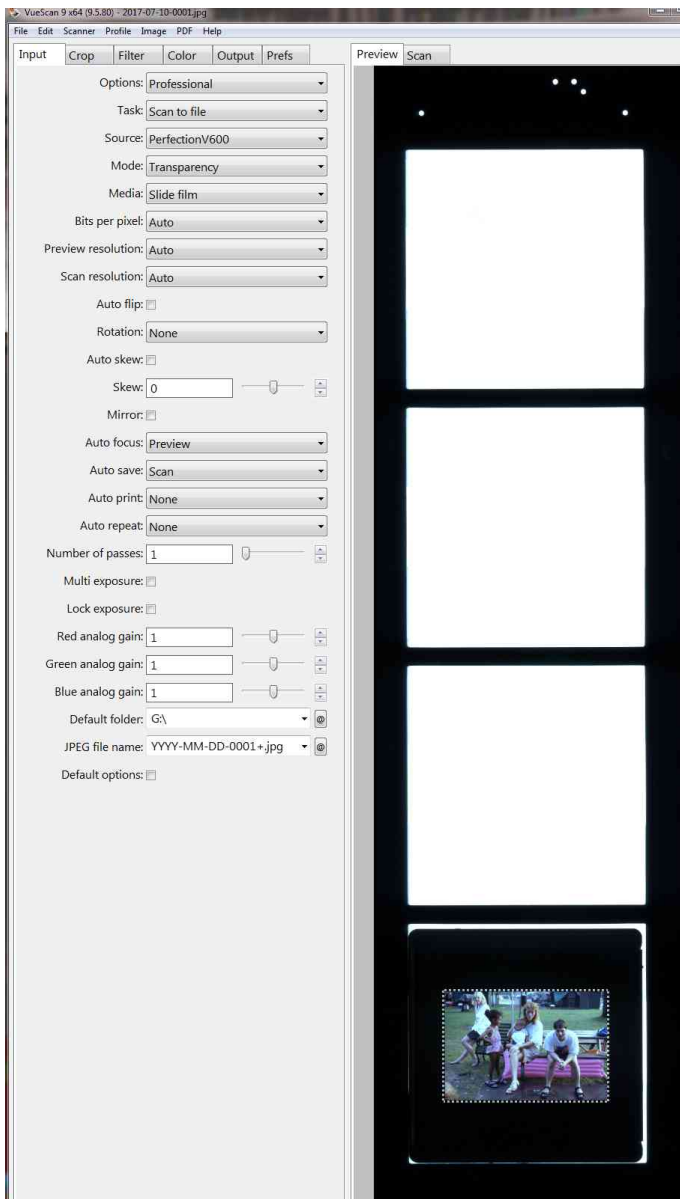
VueScan 9 x64 (9.5.80) - 2017-07-10-0001.jpg

File Edit Scanner Profile Image PDF Help

Input Crop Filter Color Output Prefs

Preview Scan

Options: Professional

Task: Scan to file

Source: PerfectionV600

Mode: Transparency

Media: Slide film

Bits per pixel: Auto

Preview resolution: Auto

Scan resolution: Auto

Auto flip:

Rotation: None

Auto skew:

Skew: 0

Mirror:

Auto focus: Preview

Auto save: Scan

Auto print: None

Auto repeat: None

Number of passes: 1

Multi exposure:

Lock exposure:

Red analog gain: 1

Green analog gain: 1

Blue analog gain: 1

Default folder: G:\

JPEG file name: YYYY-MM-DD-0001+.jpg

Default options: